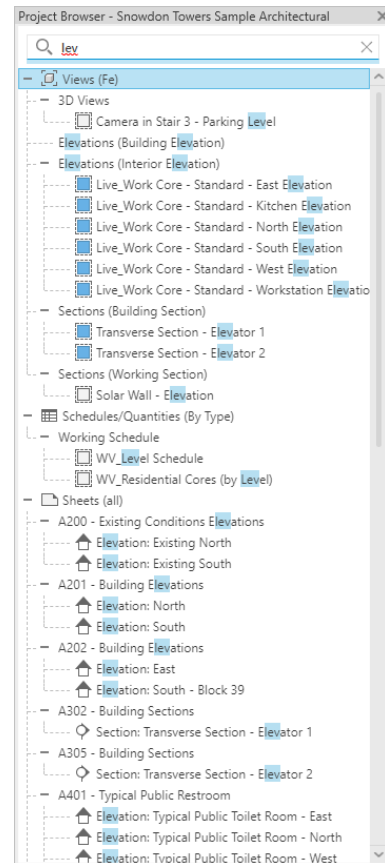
Project Browser - Snowdon Towers Sample Architectural ×

lev ×

Views (Fe)
3D Views
Camera in Stair 3 - Parking Level
Elevations (Building Elevation)
Elevations (Interior Elevation)
Live_Work Core - Standard - East Elevation
Live_Work Core - Standard - Kitchen Elevation
Live_Work Core - Standard - North Elevation
Live_Work Core - Standard - South Elevation
Live_Work Core - Standard - West Elevation
Live_Work Core - Standard - Workstation Elevatio
Sections (Building Section)
Transverse Section - Elevator 1
Transverse Section - Elevator 2
Sections (Working Section)
Solar Wall - Elevation
Schedules/Quantities (By Type)
Working Schedule
WV_Level Schedule
WV_Residential Cores (by Level)
Sheets (all)
A200 - Existing Conditions Elevations
Elevation: Existing North
Elevation: Existing South
A201 - Building Elevations
Elevation: North
Elevation: South
A202 - Building Elevations
Elevation: East
Elevation: South - Block 39
A302 - Building Sections
Section: Transverse Section - Elevator 1
A305 - Building Sections
Section: Transverse Section - Elevator 2
A401 - Typical Public Restroom
Elevation: Typical Public Toilet Room - East
Elevation: Typical Public Toilet Room - North
Elevation: Typical Public Toilet Room - West